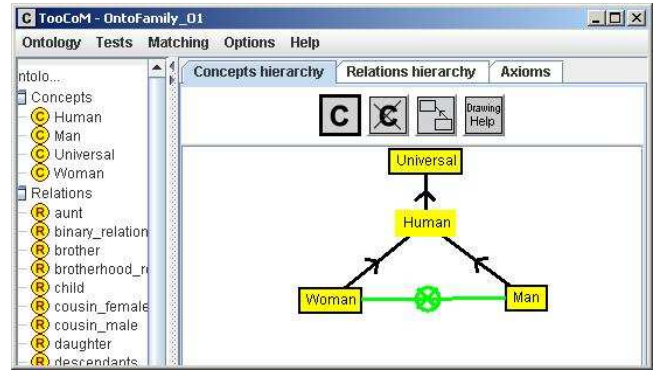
C TooCoM - OntoFamily_01

Ontology Tests Matching Options Help

ntolo...
Concepts
C Human
C Man
C Universal
C Woman
Relations
R aunt
R binary_relation
R brother
R brotherhood_r
R child
R cousin_female
R cousin_male
R daughter
R descendants

Concepts hierarchy | Relations hierarchy | Axioms

C C Drawing Help

Universal
Human
Woman
Man